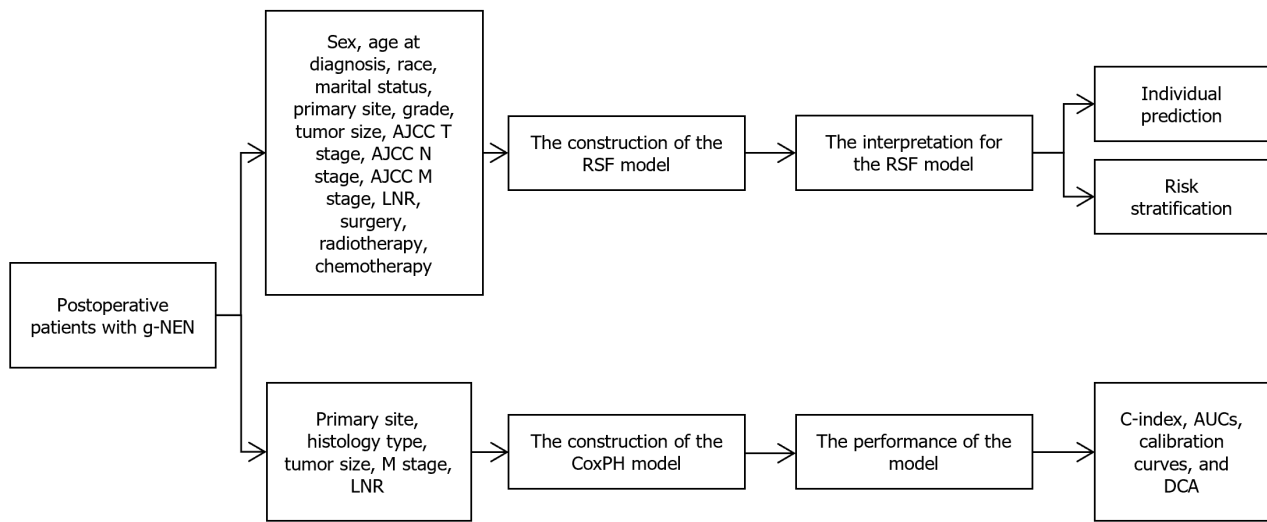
Postoperative patients with g-NEN

Sex, age at diagnosis, race, marital status, primary site, grade, tumor size, AJCC T stage, AJCC N stage, AJCC M stage, LNR, surgery, radiotherapy, chemotherapy

The construction of the RSF model

The interpretation for the RSF model

Individual prediction

Risk stratification

Primary site, histology type, tumor size, M stage, LNR

The construction of the CoxPH model

The performance of the model

C-index, AUCs, calibration curves, and DCA